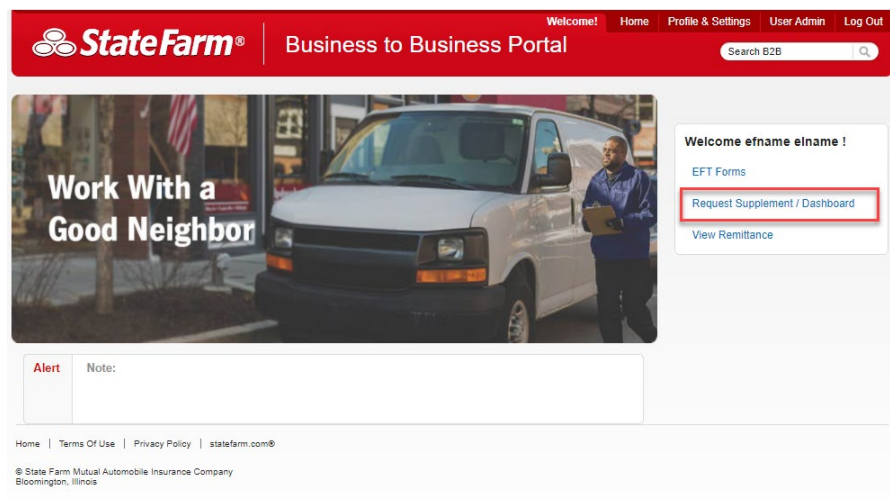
StateFarm® Business to Business Portal

Welcome! Home Profile & Settings User Admin Log Out

Search B2B

Work With a Good Neighbor

Welcome efname elname !

EFT Forms

Request Supplement / Dashboard

View Remittance

Alert Note:

Home | Terms Of Use | Privacy Policy | statefarm.com®

© State Farm Mutual Automobile Insurance Company
Bloomington, Illinois